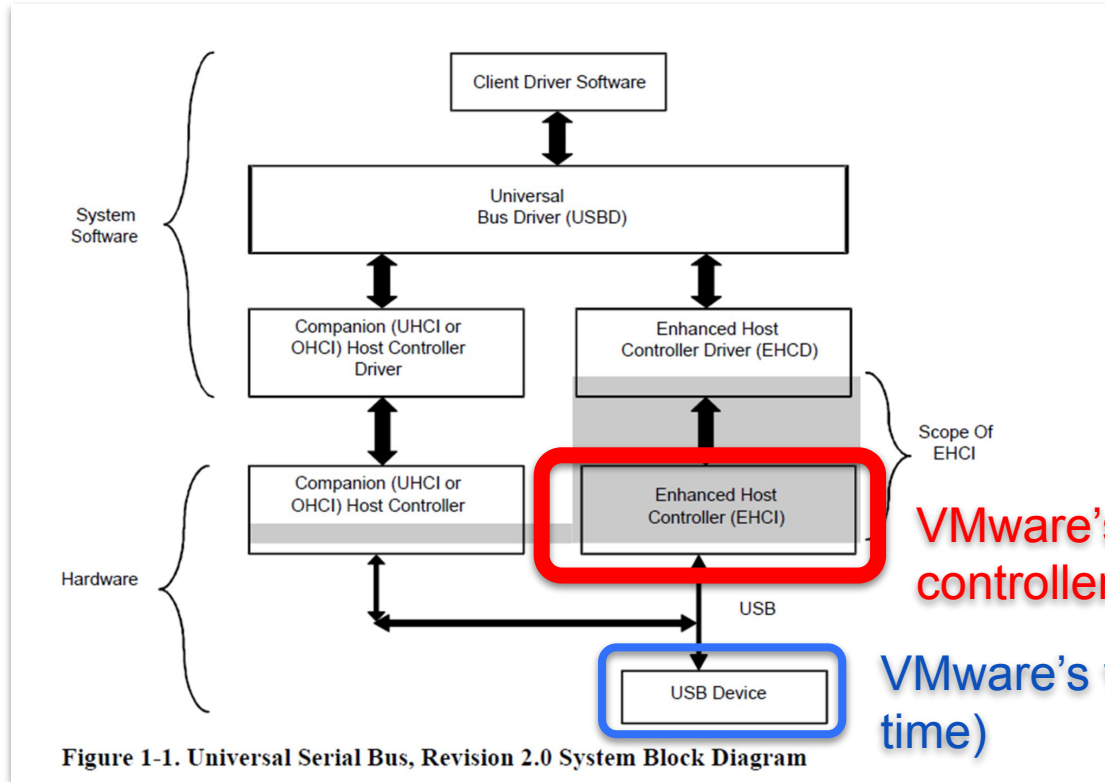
Client Driver Software

System Software

Universal Bus Driver (USBD)

Companion (UHCI or OHCI) Host Controller Driver

Enhanced Host Controller Driver (EHCD)

Scope Of EHCI

Companion (UHCI or OHCI) Host Controller

Enhanced Host Controller (EHCI)

VMware’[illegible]
controlle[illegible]

Hardware

USB

USB Device

VMware’s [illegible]
time)

Figure 1-1. Universal Serial Bus, Revision 2.0 System Block Diagram